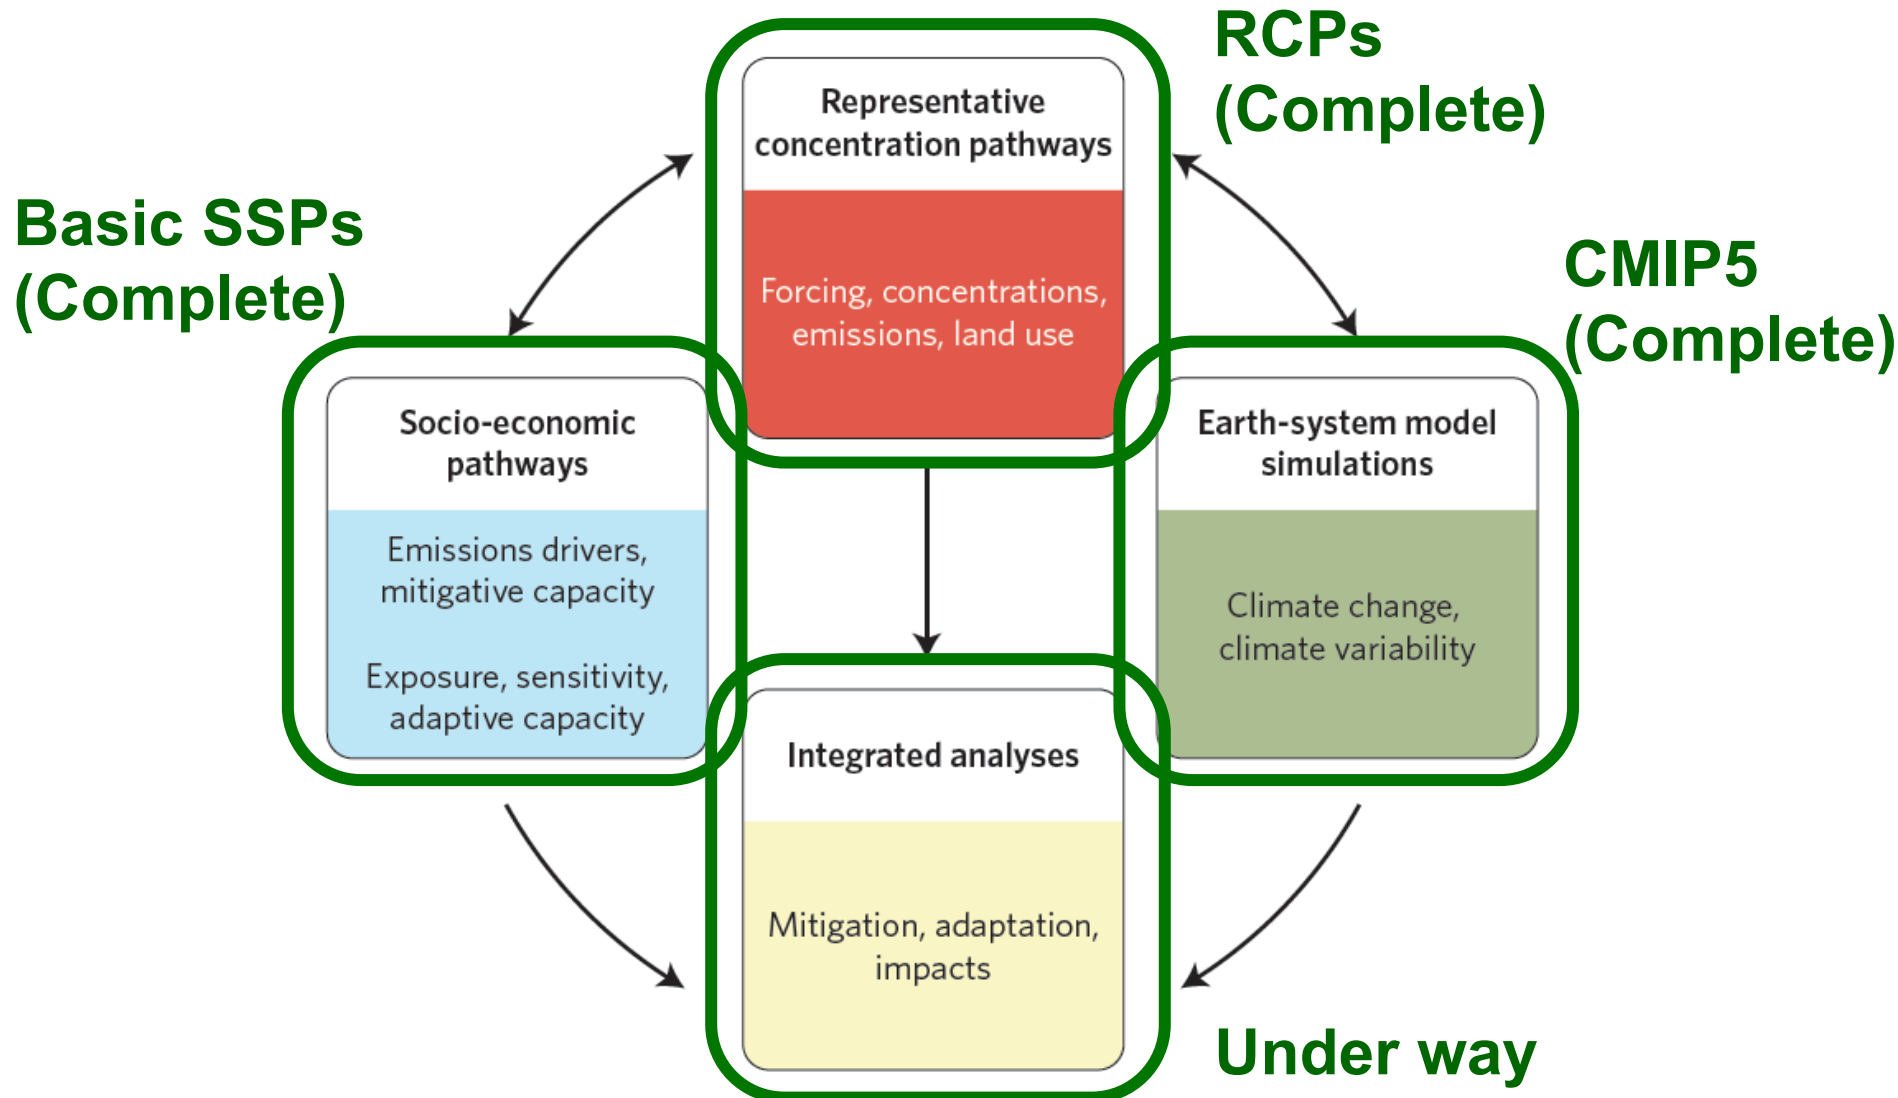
RCPs (Complete)

Representative concentration pathways

Forcing, concentrations, emissions, land use

Basic SSPs (Complete)

CMIP5 (Complete)

Socio-economic pathways

Emissions drivers, mitigative capacity

Exposure, sensitivity, adaptive capacity

Earth-system model simulations

Climate change, climate variability

Integrated analyses

Mitigation, adaptation, impacts

Under way